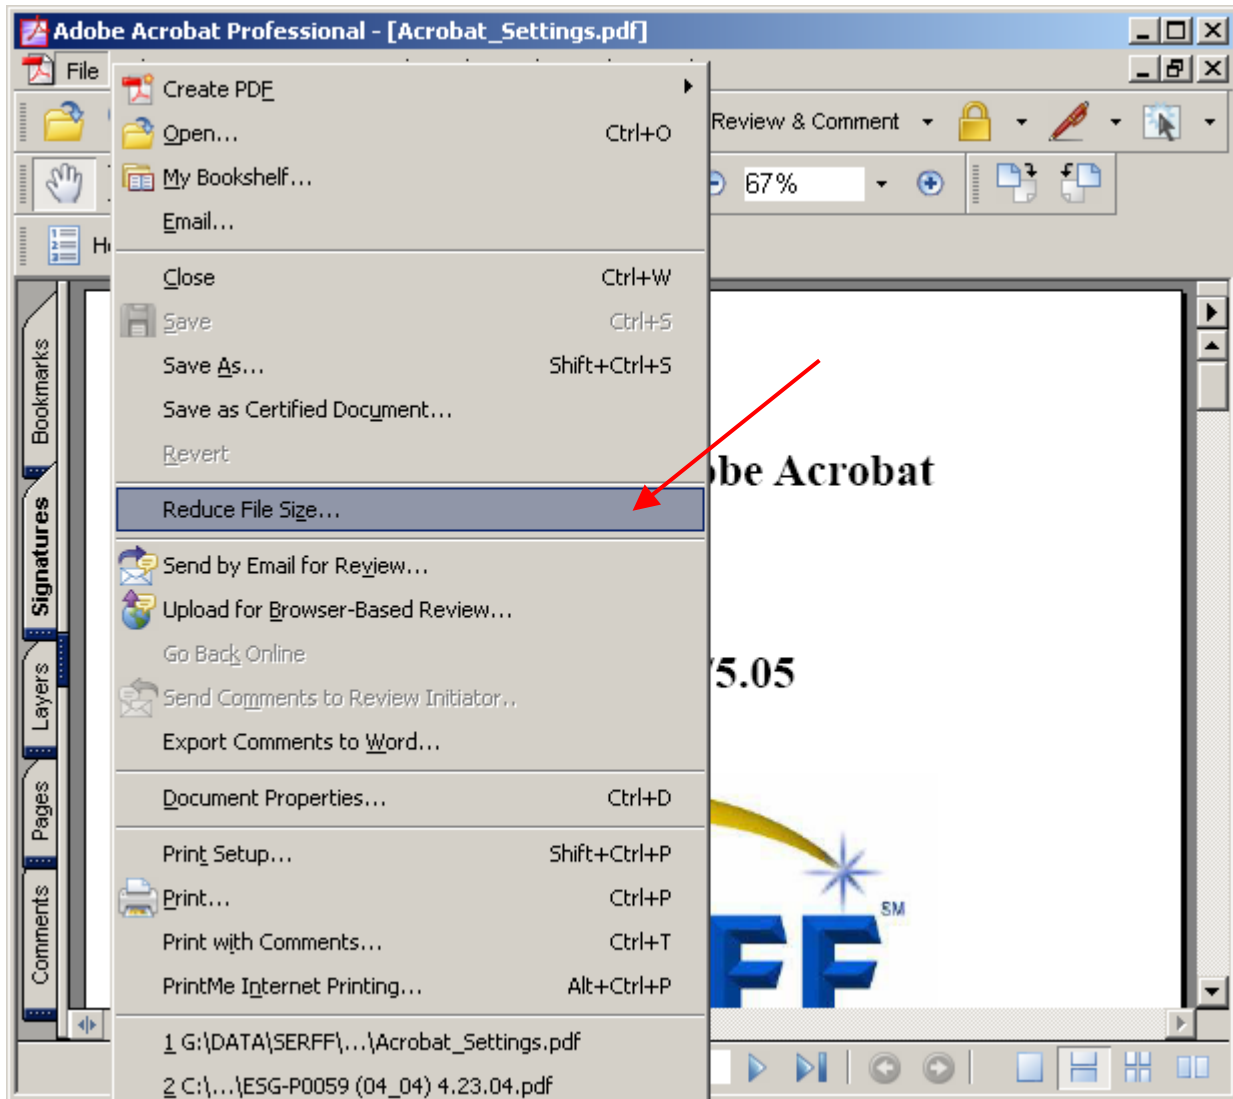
Adobe Acrobat Professional - [Acrobat_Settings.pdf]

File

Create PDF
Open... Ctrl+O
My Bookshelf...
Email...
Close Ctrl+W
Save Ctrl+S
Save As... Shift+Ctrl+S
Save as Certified Document...
Revert
Reduce File Size...
Send by Email for Review...
Upload for Browser-Based Review...
Go Back Online
Send Comments to Review Initiator...
Export Comments to Word...
Document Properties... Ctrl+D
Print Setup... Shift+Ctrl+P
Print... Ctrl+P
Print with Comments... Ctrl+T
PrintMe Internet Printing... Alt+Ctrl+P
1 G:\DATA\SERFF\...\Acrobat_Settings.pdf
2 C:\...\ESG-P0059 (04_04) 4.23.04.pdf

Review & Comment

67%

H

Bookmarks
Signatures
Layers
Pages
Comments

be Acrobat

5.05

SM

FF